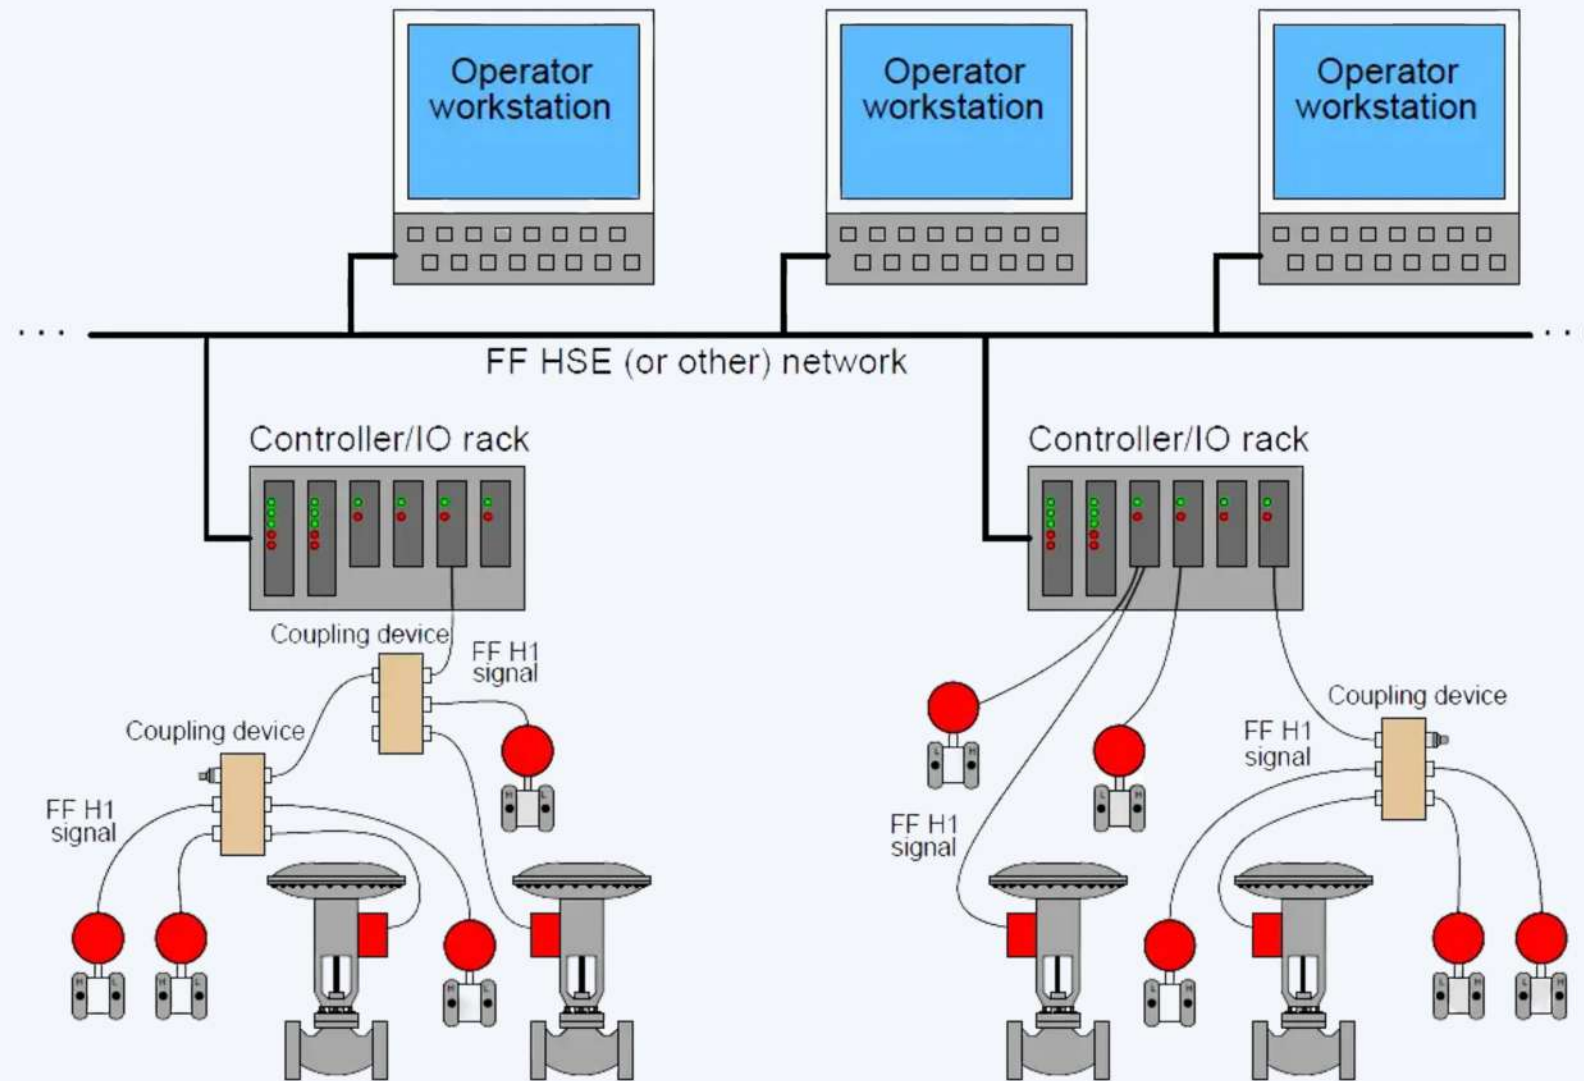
Operator workstation

Operator workstation

Operator workstation

FF HSE (or other) network

Controller/IO rack

Controller/IO rack

Coupling device

FF H1 signal

Coupling device

FF H1 signal

Coupling device

FF H1 signal

FF H1 signal